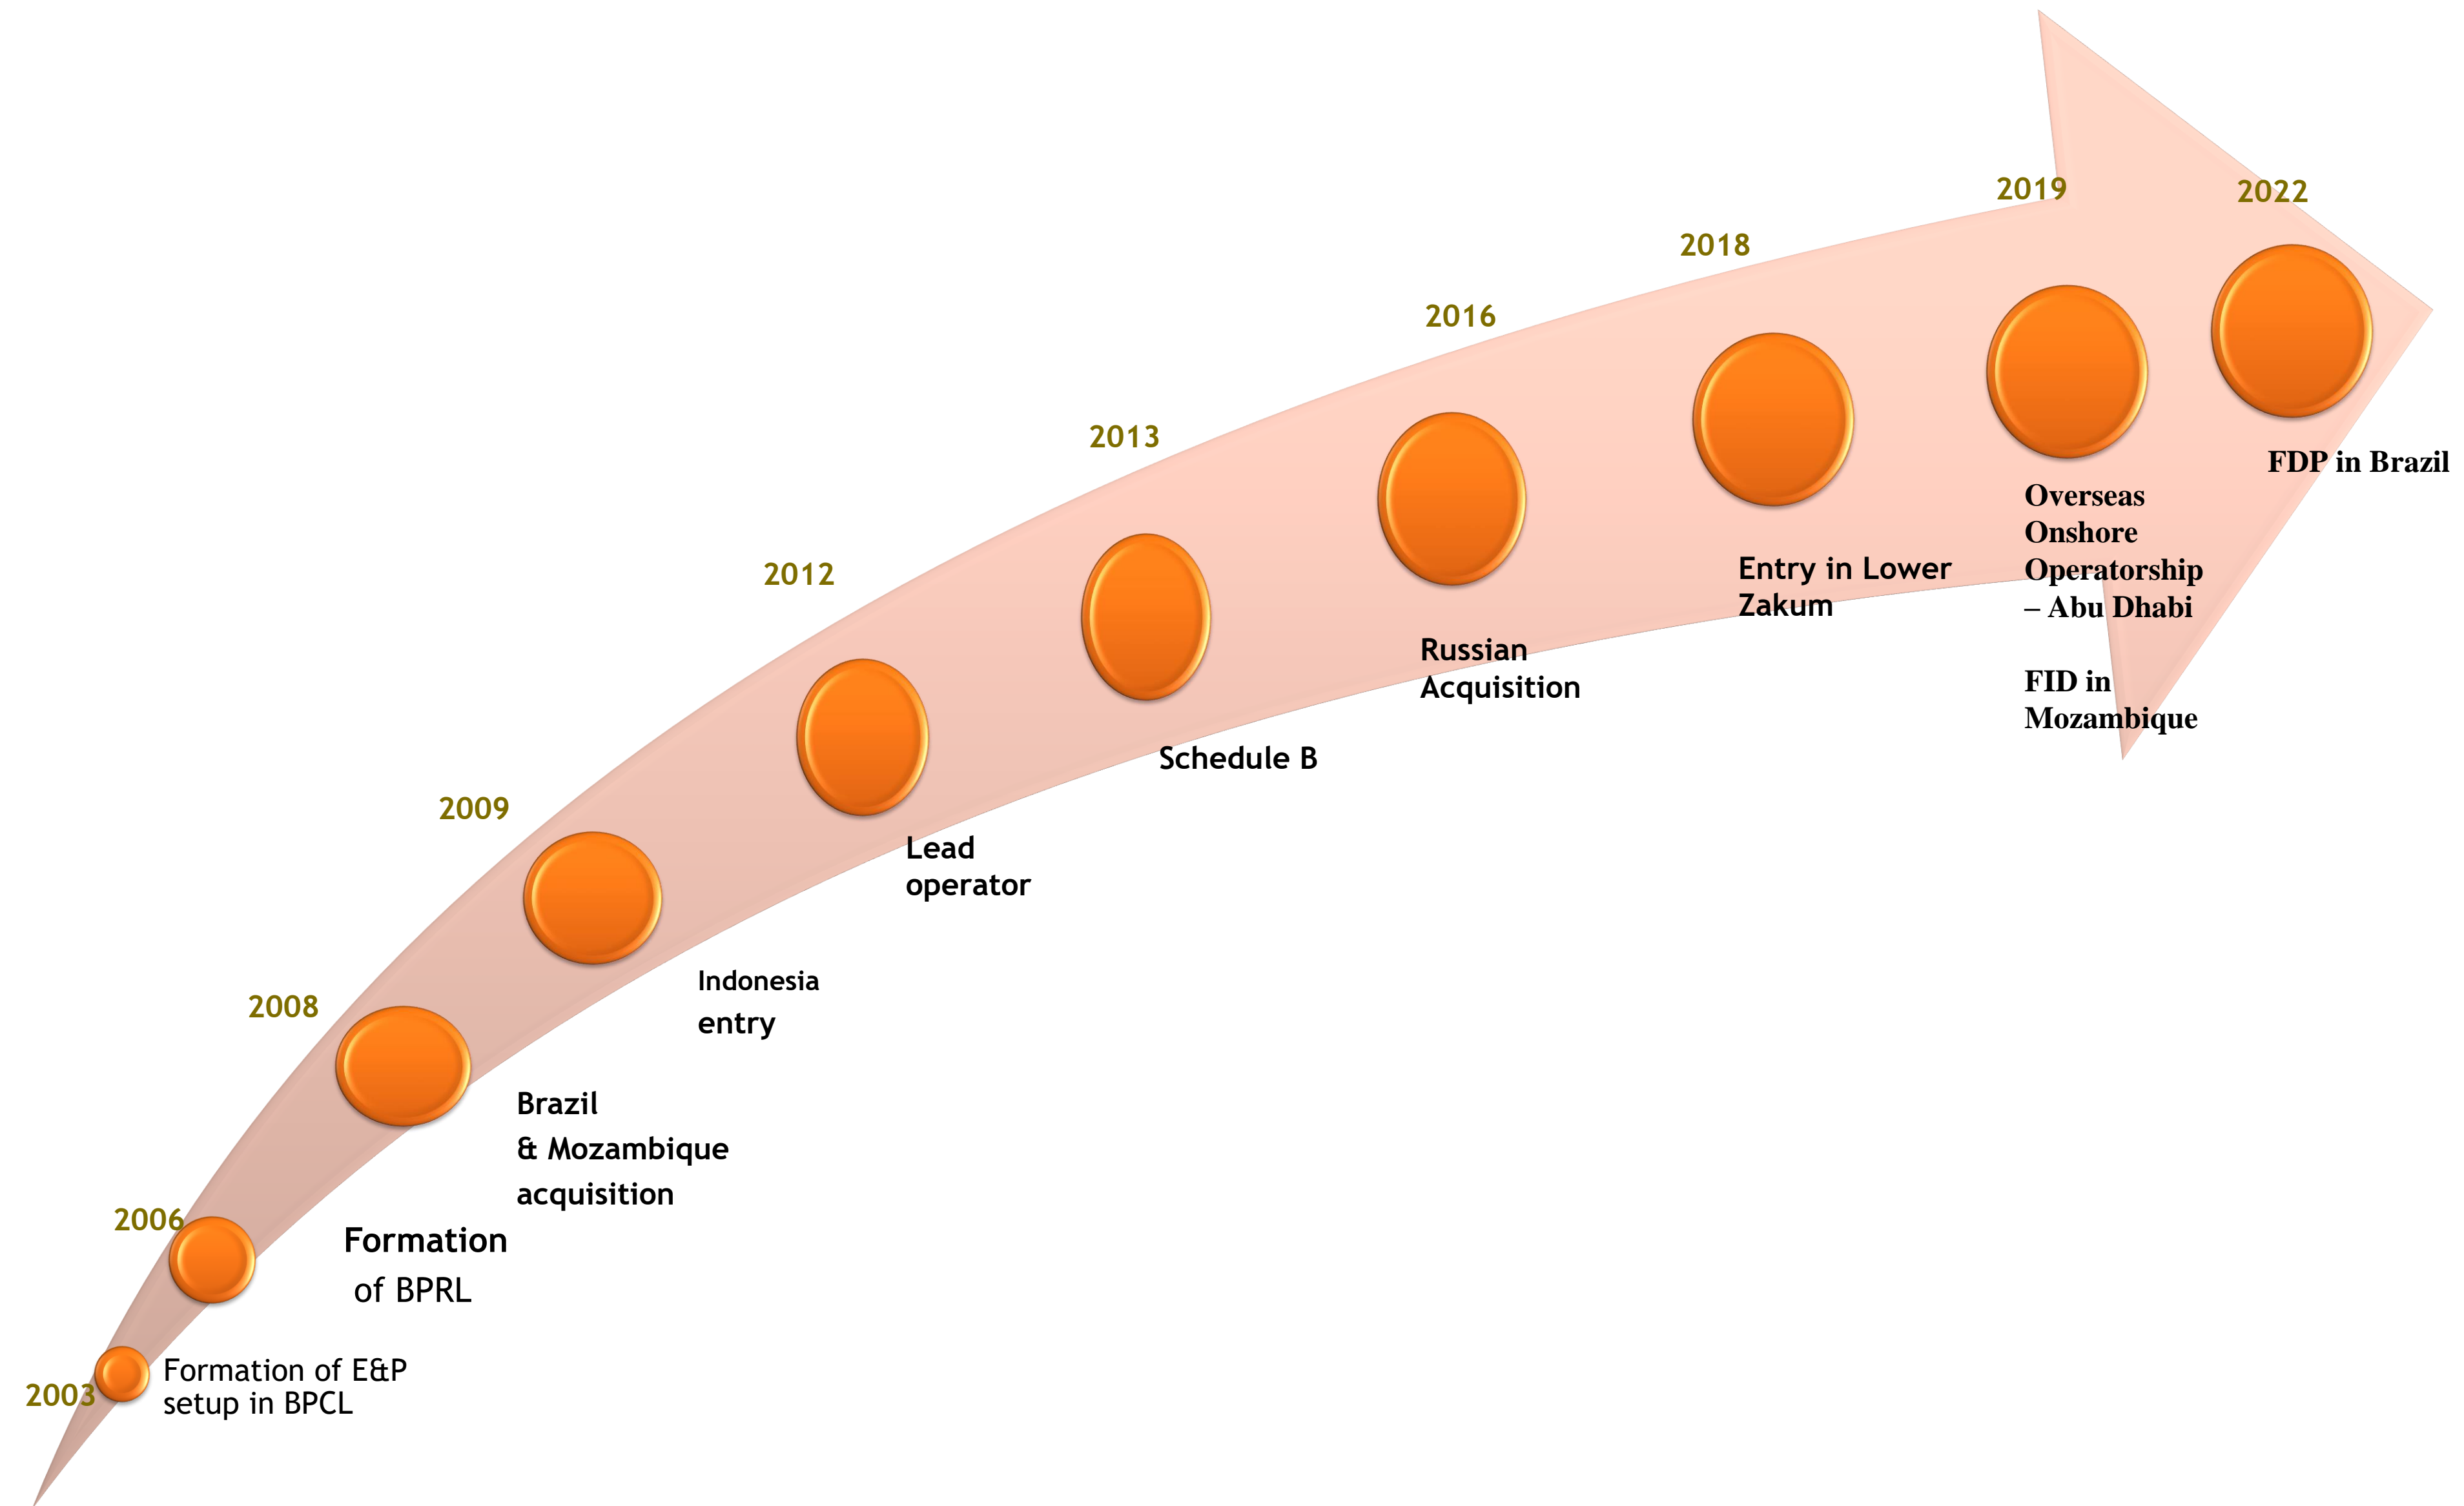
2003
Formation of E&P setup in BPCL

2006
Formation of BPRL

2008
Brazil & Mozambique acquisition

2009
Indonesia entry

2012
Lead operator

2013
Schedule B

2016
Russian Acquisition

2018
Entry in Lower Zakum

2019
Overseas Onshore Operatorship – Abu Dhabi

FID in Mozambique

2022
FDP in Brazil